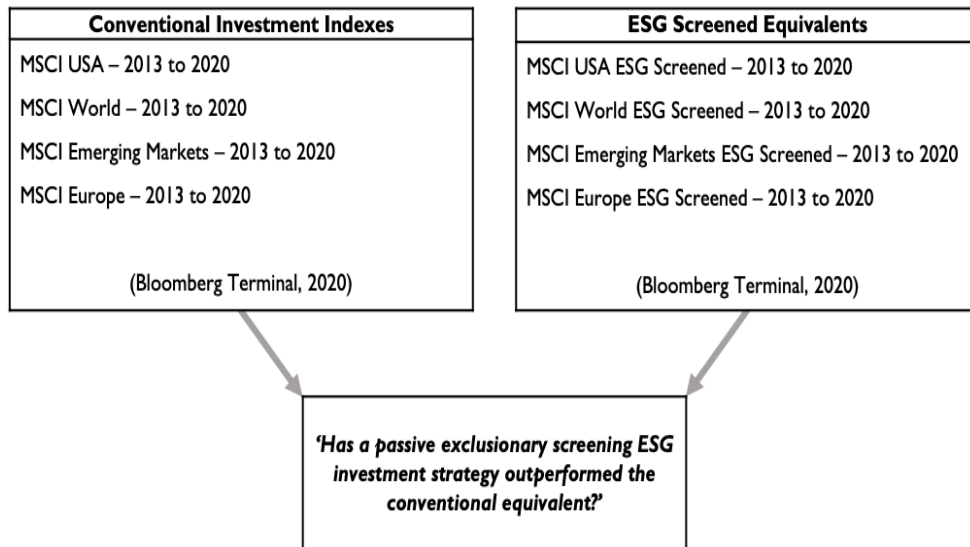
**Conventional Investment Indexes**

MSCI USA – 2013 to 2020

MSCI World – 2013 to 2020

MSCI Emerging Markets – 2013 to 2020

MSCI Europe – 2013 to 2020

(Bloomberg Terminal, 2020)

**ESG Screened Equivalents**

MSCI USA ESG Screened – 2013 to 2020

MSCI World ESG Screened – 2013 to 2020

MSCI Emerging Markets ESG Screened – 2013 to 2020

MSCI Europe ESG Screened – 2013 to 2020

(Bloomberg Terminal, 2020)

*'Has a passive exclusionary screening ESG investment strategy outperformed the conventional equivalent?'*